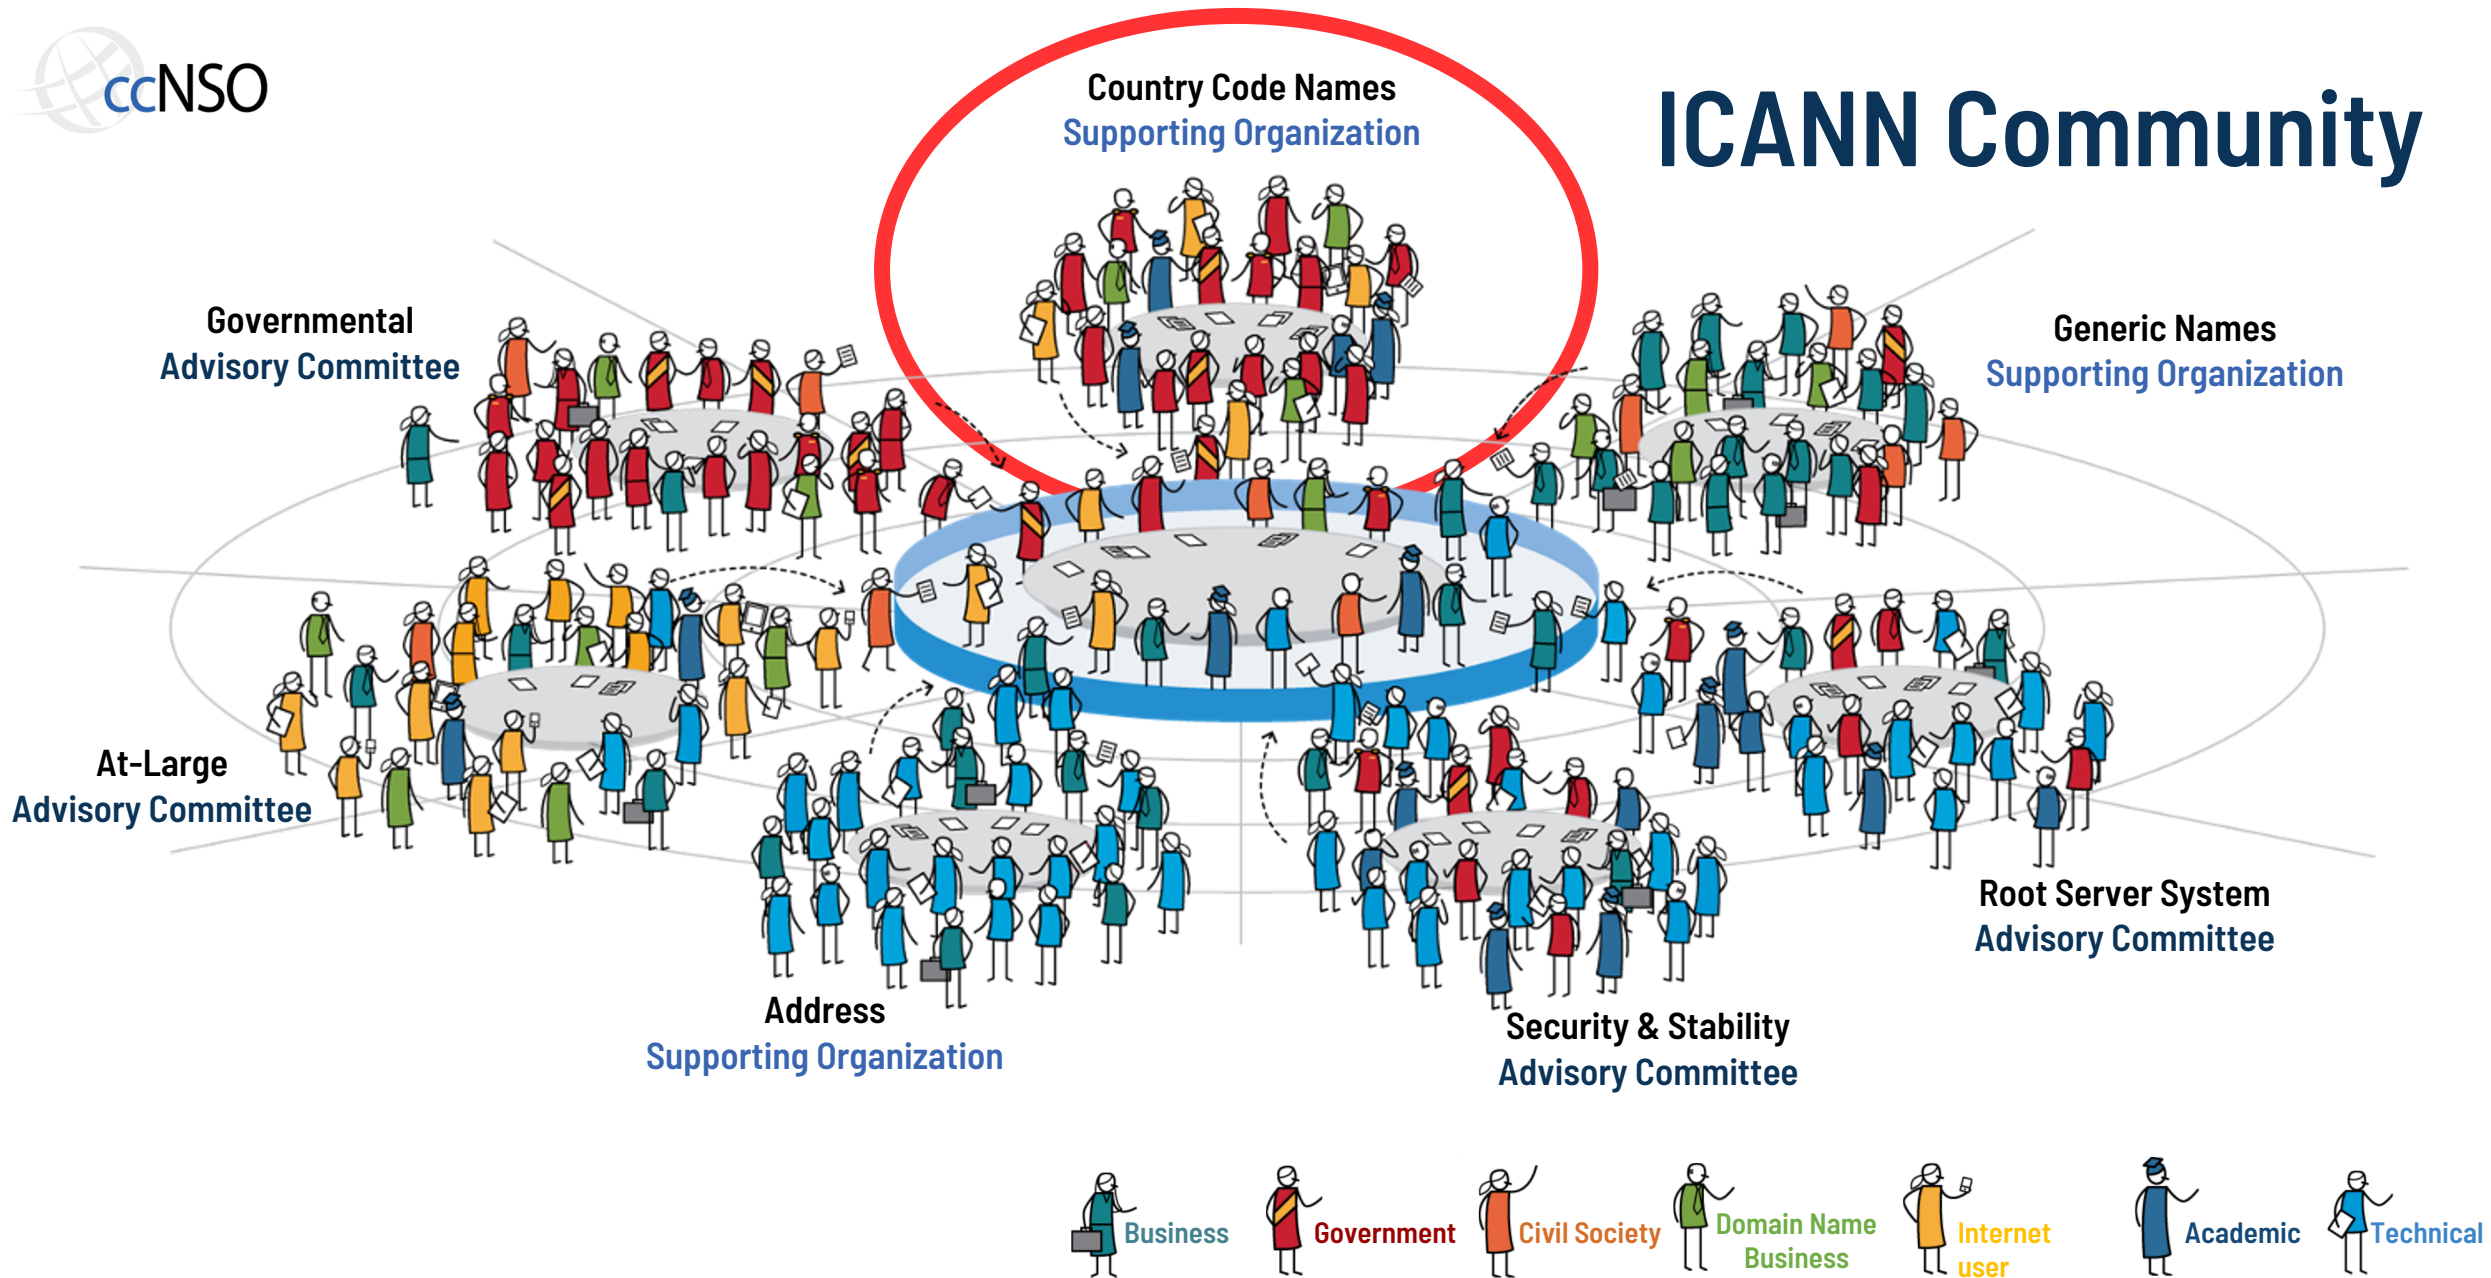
ccNSO

Country Code Names
Supporting Organization

ICANN Community

Governmental
Advisory Committee

Generic Names
Supporting Organization

At-Large
Advisory Committee

Root Server System
Advisory Committee

Address
Supporting Organization

Security & Stability
Advisory Committee

Business
Government
Civil Society
Domain Name Business
Internet user
Academic
Technical